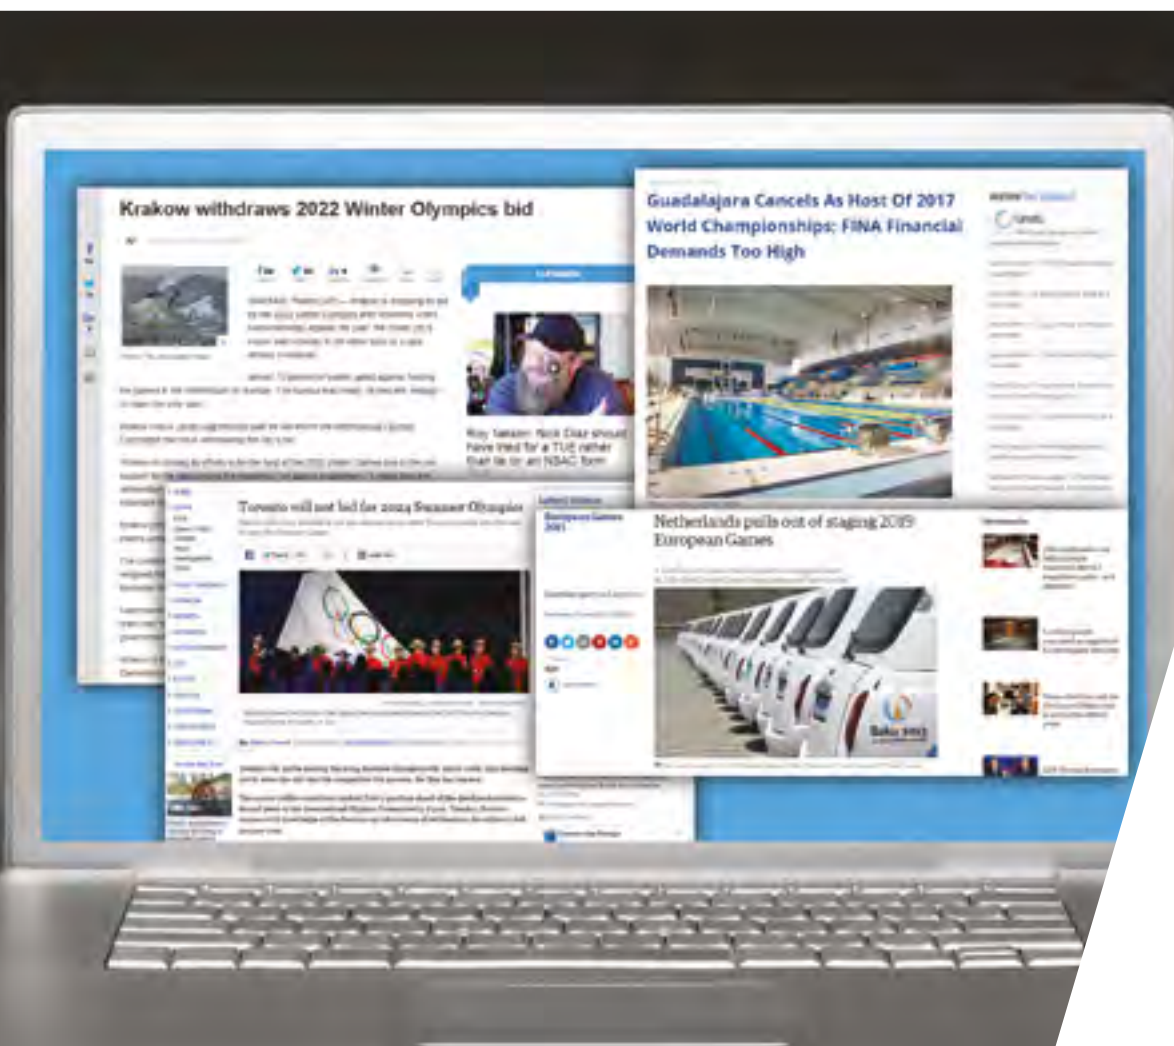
Krakow withdraws 2022 Winter Olympics bid

Roy Nelson: Nick Diaz should have tried for a TUE rather than lie on an NSAC form

Guadalajara Cancels As Host Of 2017 World Championships: FINA Financial Demands Too High

Toronto will not bid for 2024 Summer Olympics

European Games 2019

Netherlands pulls out of staging 2019 European Games

Baku 2015